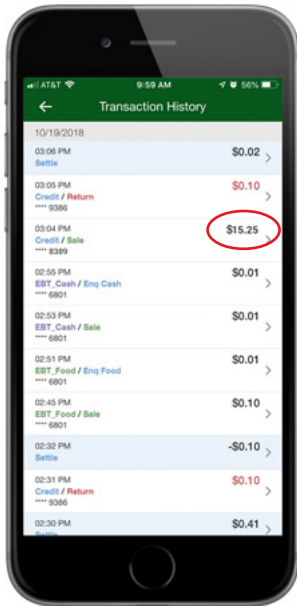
AT&T 9:59 AM 56%

Transaction History

10/19/2018

03:06 PM
Settle
$0.02

03:05 PM
Credit / Return
**** 9386
$0.10

03:04 PM
Credit / Sale
**** 8389
$15.25

02:55 PM
EBT_Cash / Enq Cash
**** 6801
$0.01

02:53 PM
EBT_Cash / Sale
**** 6801
$0.01

02:51 PM
EBT_Food / Enq Food
**** 6801
$0.01

02:45 PM
EBT_Food / Sale
**** 6801
$0.10

02:32 PM
Settle
-$0.10

02:31 PM
Credit / Return
**** 9386
$0.10

02:30 PM
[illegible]
$0.41